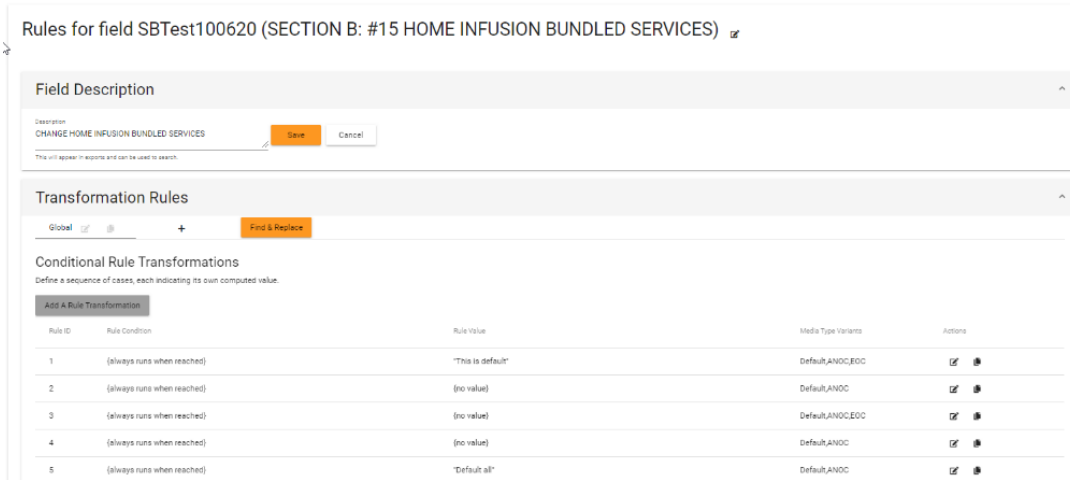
Rules for field SBTest100620 (SECTION B: #15 HOME INFUSION BUNDLED SERVICES)

Field Description

Description
CHANGE HOME INFUSION BUNDLED SERVICES

Save Cancel

This will appear in exports and can be used to search.

Transformation Rules

Global +

Find & Replace

Conditional Rule Transformations

Define a sequence of cases, each indicating its own computed value.

Add A Rule Transformation

| Rule ID | Rule Condition | Rule Value | Media Type Variants | Actions |
|---|---|---|---|---|
| 1 | (always runs when reached) | "This is default" | Default,ANOC,EOC | |
| 2 | (always runs when reached) | (no value) | Default,ANOC | |
| 3 | (always runs when reached) | (no value) | Default,ANOC,EOC | |
| 4 | (always runs when reached) | (no value) | Default,ANOC | |
| 5 | (always runs when reached) | "Default all" | Default,ANOC | |